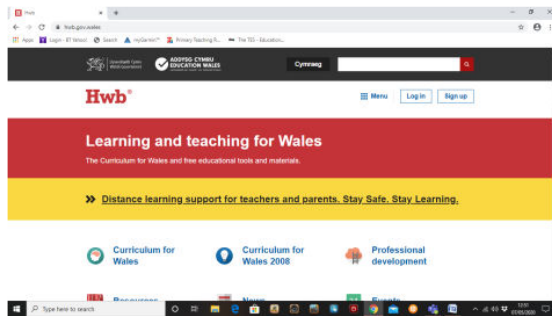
Hwb × +

← → C hwb.gov.wales

Apps Login - BT Yahoo! Search mySamsun™ Primary Teaching R... The TES - Education...

Llywodraeth Cymru Welsh Government ADDYSG CYMRU EDUCATION WALES

Cymraeg

Hwb®

Menu Log in Sign up

Learning and teaching for Wales

The Curriculum for Wales and free educational tools and materials.

» Distance learning support for teachers and parents. Stay Safe. Stay Learning.

Curriculum for Wales

Curriculum for Wales 2008

Professional development

Resources

News

Events

Type here to search

12:00 07/05/2020